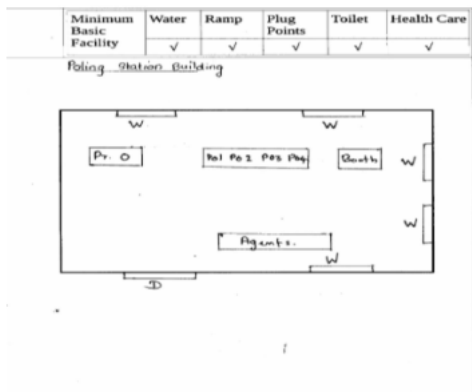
| Minimum Basic Facility | Water | Ramp | Plug Points | Toilet | Health Care |
|---|---|---|---|---|---|
| | ✓ | ✓ | ✓ | ✓ | ✓ |

Poling Station Building

W

W

Pr. O

Po1 Po2 Po3 Po4

Booth

W

W

Agents.

W

D